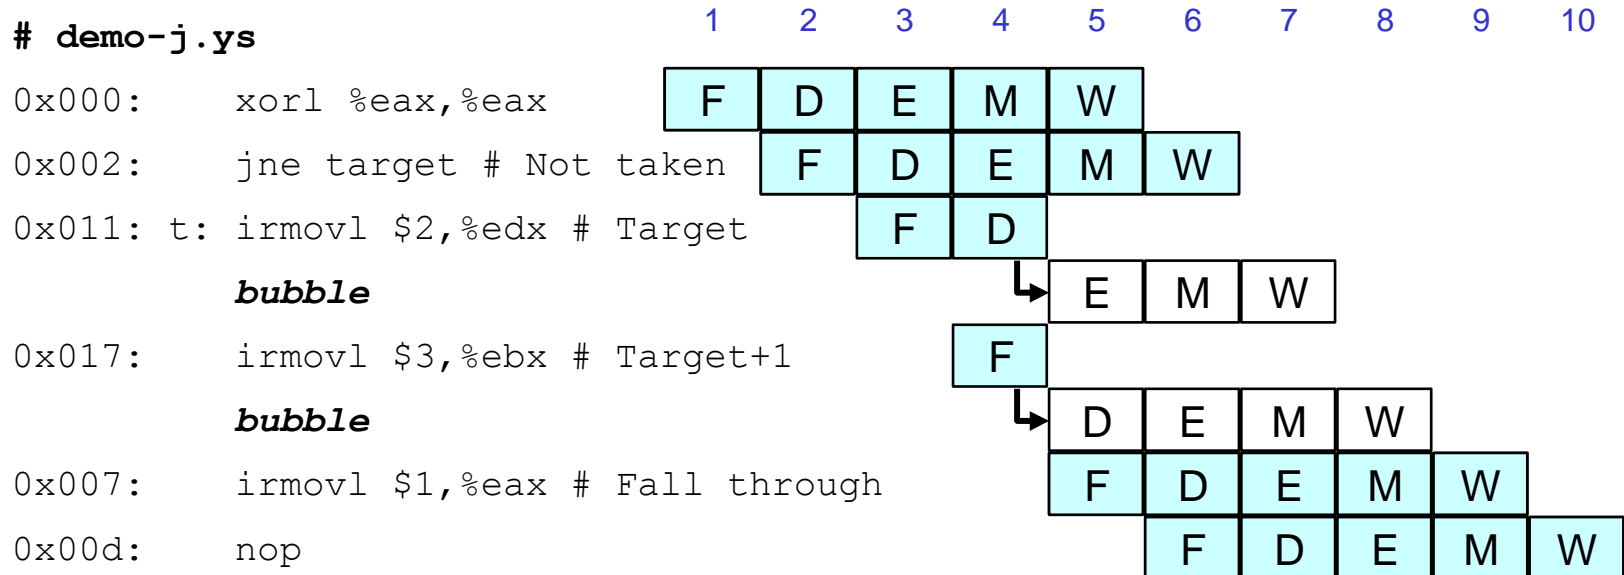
# demo-j.ys

| | | 1 | 2 | 3 | 4 | 5 | 6 | 7 | 8 | 9 | 10 |
|---|---|---|---|---|---|---|---|---|---|---|---|
| 0x000: | xorl %eax,%eax | F | D | E | M | W | | | | | |
| 0x002: | jne target # Not taken | | F | D | E | M | W | | | | |
| 0x011: t: | irmovl \$2,%edx # Target | | | F | D | | | | | | |
| | ***bubble*** | | | | | E | M | W | | | |
| 0x017: | irmovl \$3,%ebx # Target+1 | | | | F | | | | | | |
| | ***bubble*** | | | | | D | E | M | W | | |
| 0x007: | irmovl \$1,%eax # Fall through | | | | | F | D | E | M | W | |
| 0x00d: | nop | | | | | | F | D | E | M | W |